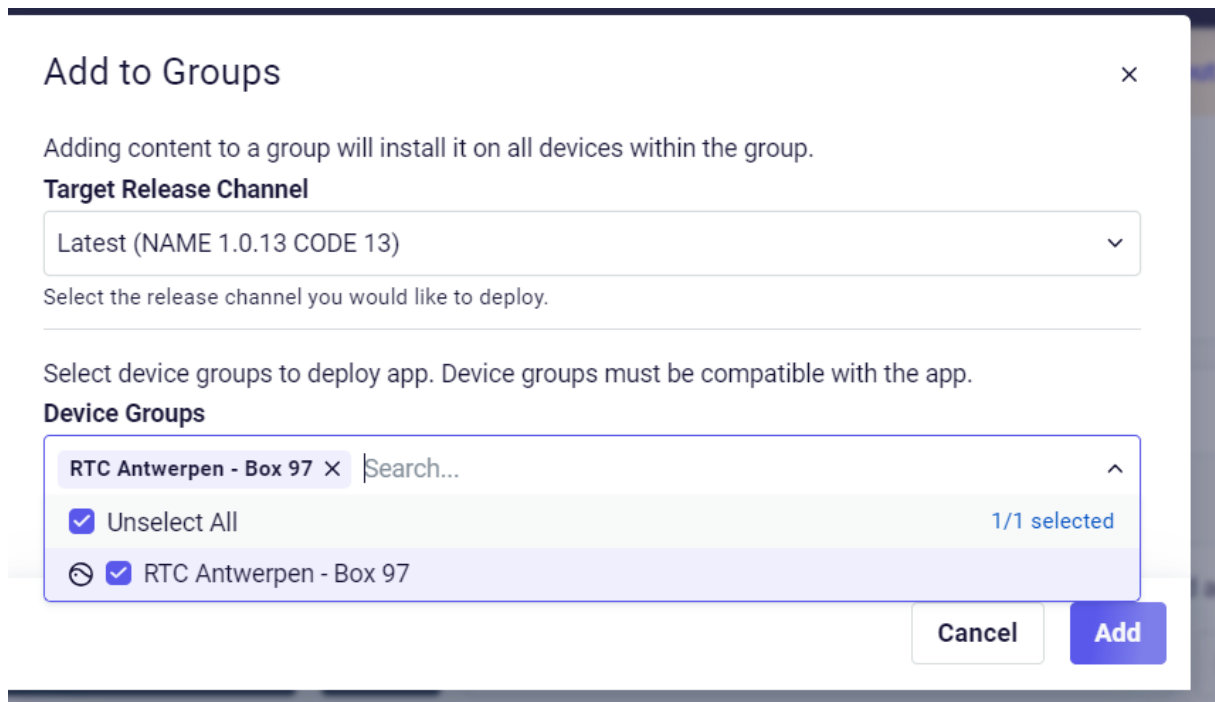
Add to Groups

×

Adding content to a group will install it on all devices within the group.

Target Release Channel

Latest (NAME 1.0.13 CODE 13)

Select the release channel you would like to deploy.

Select device groups to deploy app. Device groups must be compatible with the app.

Device Groups

RTC Antwerpen - Box 97 × Search...

Unselect All 1/1 selected

RTC Antwerpen - Box 97

Cancel Add